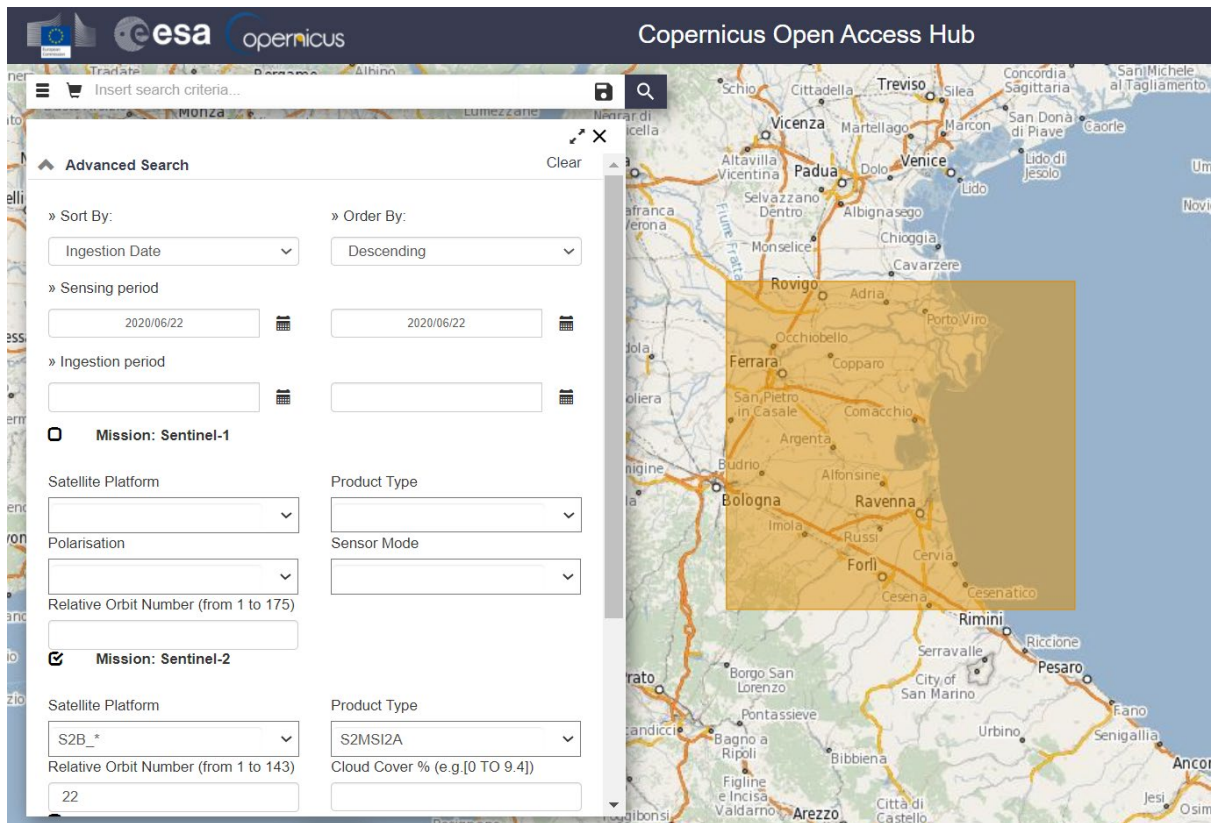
esa copernicus

Copernicus Open Access Hub

Insert search criteria...

Advanced Search

Clear

» Sort By:

» Order By:

Ingestion Date

Descending

» Sensing period

2020/06/22

2020/06/22

» Ingestion period

Mission: Sentinel-1

Satellite Platform

Product Type

Polarisation

Sensor Mode

Relative Orbit Number (from 1 to 175)

Mission: Sentinel-2

Satellite Platform

Product Type

S2B_*

S2MSI2A

Relative Orbit Number (from 1 to 143)

Cloud Cover % (e.g.[0 TO 9.4])

22

Treviso
Cittadella
Vicenza
Padua
Venice
Rovigo
Adria
Ferrara
Copparo
Comacchio
Argenta
Bologna
Ravenna
Imola
Forlì
Cervia
Cesena
Cesenatico
Rimini
Riccione
Pesaro
Chioggia
Cavarzere
Porto Viro
San Marino
Urbino
Fano
Senigallia
Arezzo